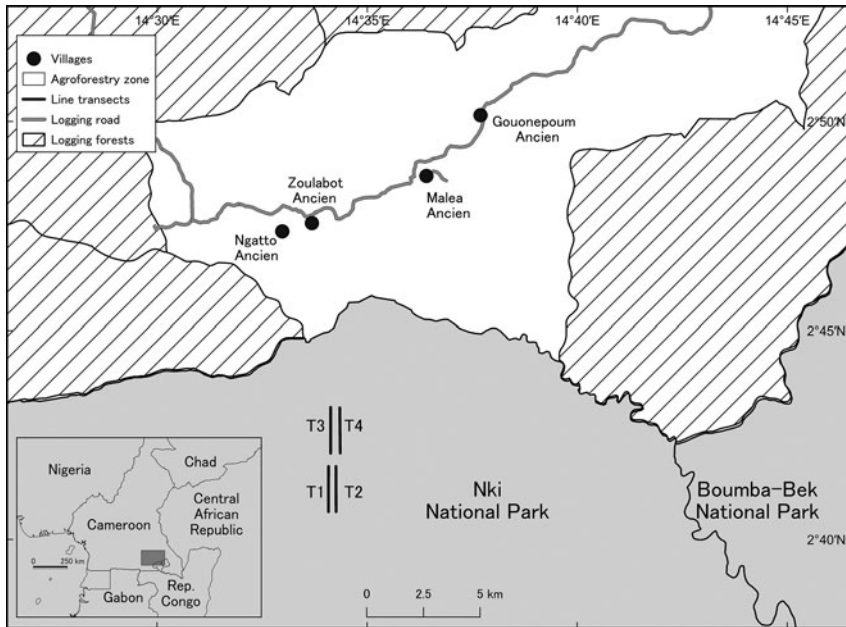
14°30'E
14°35'E
14°40'E
14°45'E

Villages
Agroforestry zone
Line transects
Logging road
Logging forests

2°50'N
Gouonepoum Ancien
Malea Ancien
Zoulabot Ancien
Ngatto Ancien
2°45'N

T3
T4
T1
T2

Nki National Park
Boumba-Bek National Park
2°40'N

Nigeria
Chad
Central African Republic
Cameroon
0 250 km
Gabon
Rep. Congo

0 2.5 5 km